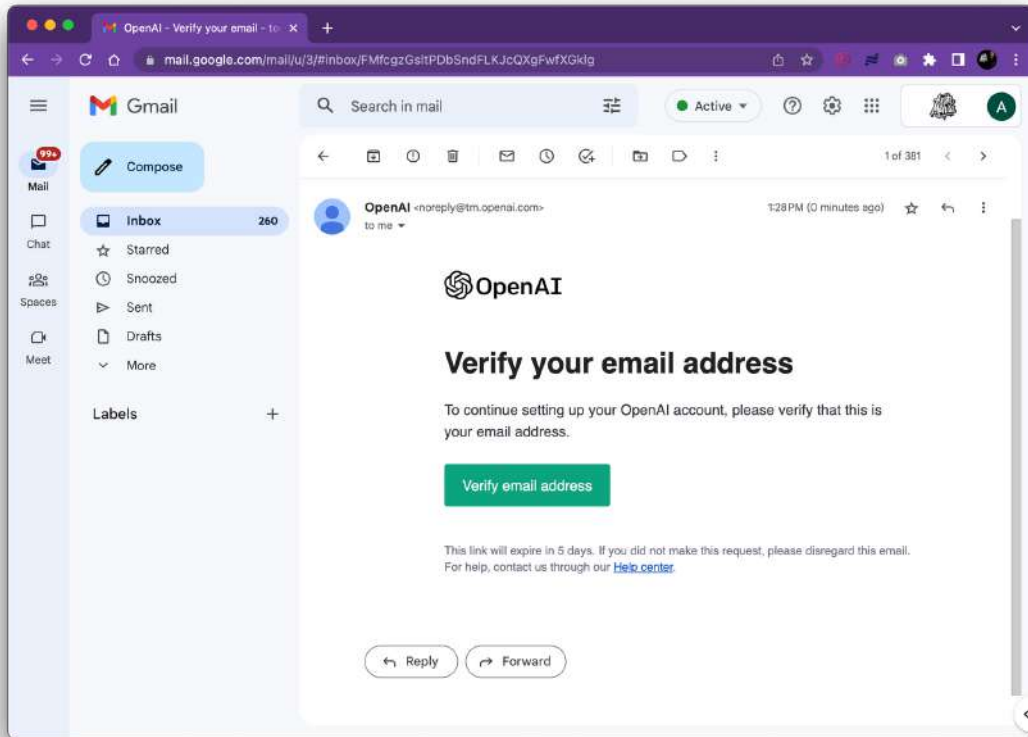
OpenAI - Verify your email - to ×

mail.google.com/mail/u/3/#inbox/FMfcgzGsltPDbSndFLKJcQXgFwfXGklg

Gmail

Search in mail

Active

A

99+
Mail

Chat

Spaces

Meet

Compose

Inbox 260

Starred

Snoozed

Sent

Drafts

More

Labels +

1 of 381

OpenAI <noreply@tm.openai.com>
to me

1:28 PM (0 minutes ago)

OpenAI

Verify your email address

To continue setting up your OpenAI account, please verify that this is your email address.

Verify email address

This link will expire in 5 days. If you did not make this request, please disregard this email. For help, contact us through our Help center.

Reply

Forward